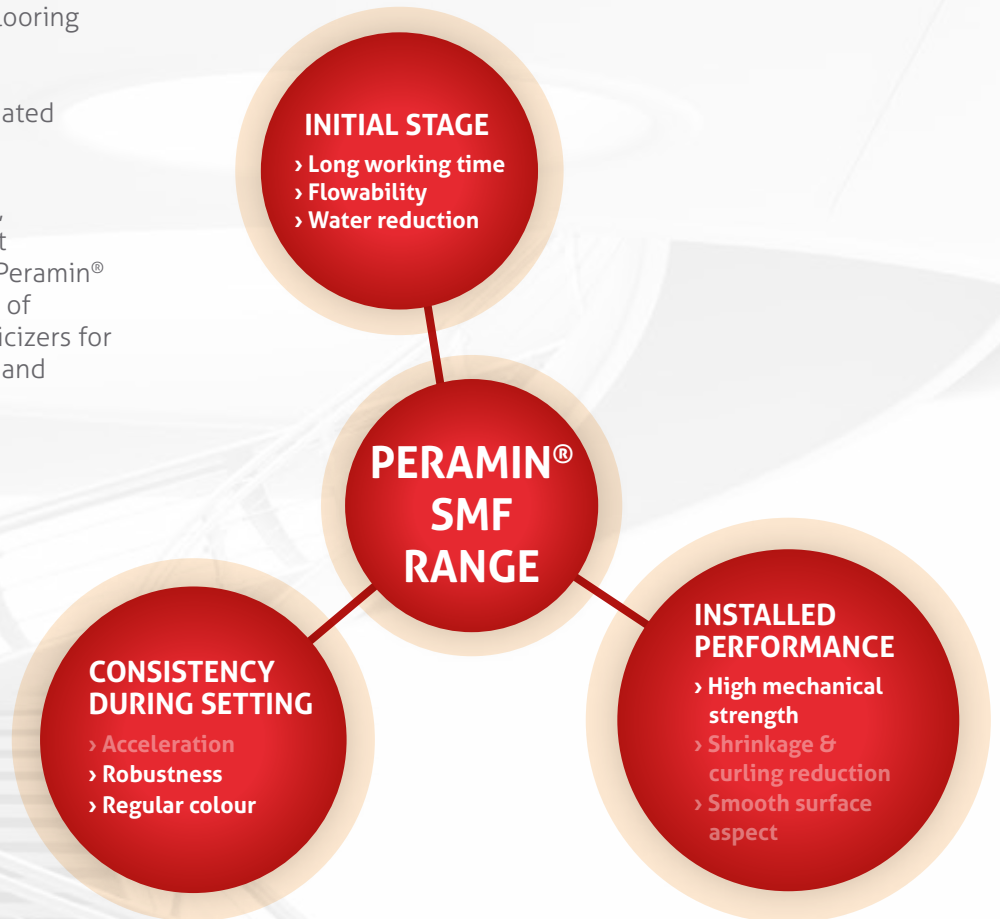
looring

ated

,
t
Peramin®
of
icizers for
and

INITIAL STAGE
› Long working time
› Flowability
› Water reduction

PERAMIN® SMF RANGE

CONSISTENCY DURING SETTING
› Acceleration
› Robustness
› Regular colour

INSTALLED PERFORMANCE
› High mechanical strength
› Shrinkage & curling reduction
› Smooth surface aspect